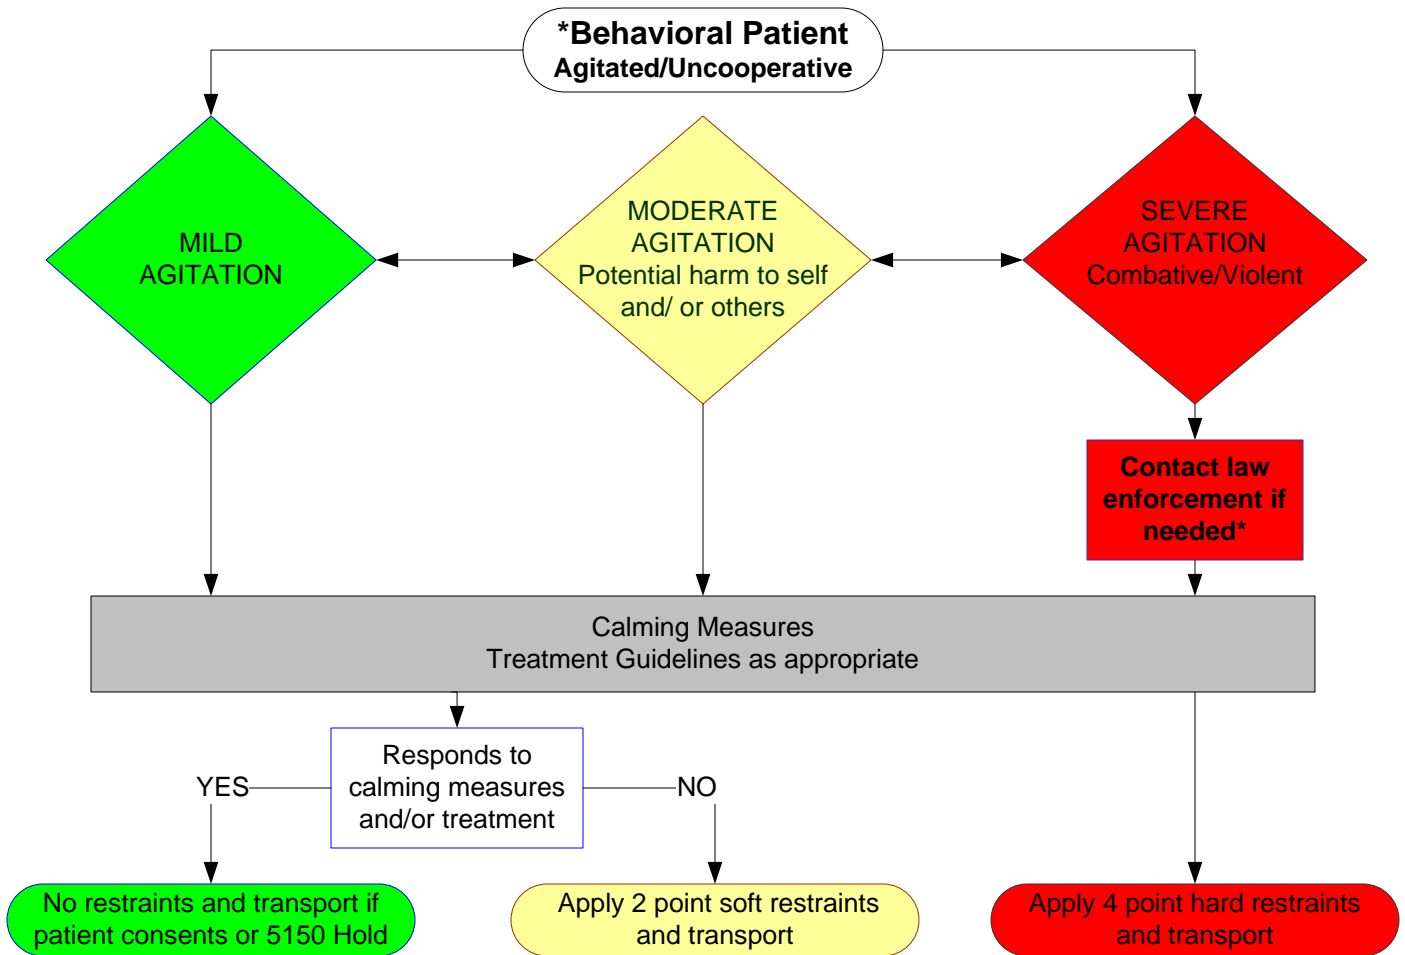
*Behavioral Patient
Agitated/Uncooperative

MILD
AGITATION

MODERATE
AGITATION
Potential harm to self and/ or others

SEVERE
AGITATION
Combative/Violent

Contact law enforcement if needed*

Calming Measures
Treatment Guidelines as appropriate

Responds to calming measures and/or treatment

YES

NO

No restraints and transport if patient consents or 5150 Hold

Apply 2 point soft restraints and transport

Apply 4 point hard restraints and transport